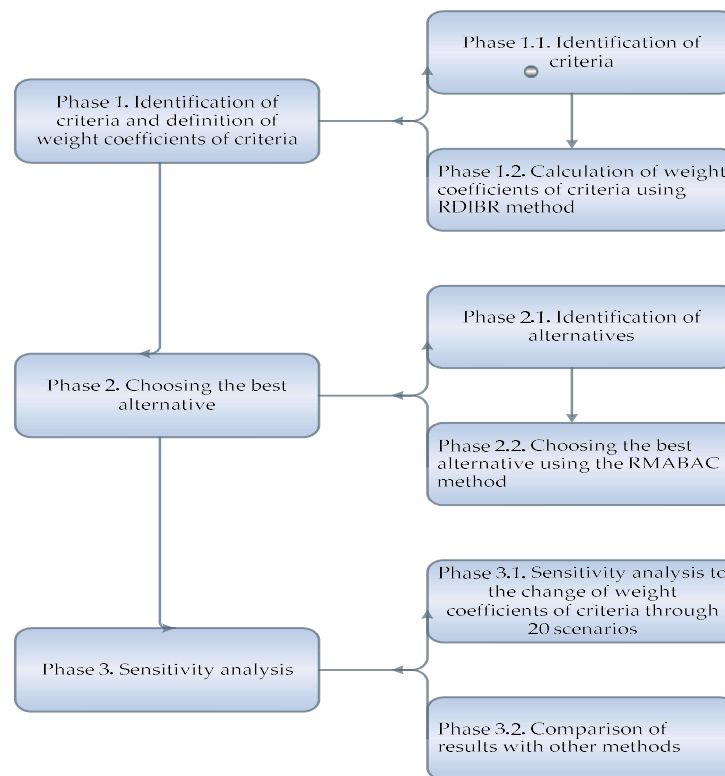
Phase 1. Identification of criteria and definition of weight coefficients of criteria

Phase 1.1. Identification of criteria

Phase 1.2. Calculation of weight coefficients of criteria using RDIBR method

Phase 2. Choosing the best alternative

Phase 2.1. Identification of alternatives

Phase 2.2. Choosing the best alternative using the RMABAC method

Phase 3. Sensitivity analysis

Phase 3.1. Sensitivity analysis to the change of weight coefficients of criteria through 20 scenarios

Phase 3.2. Comparison of results with other methods